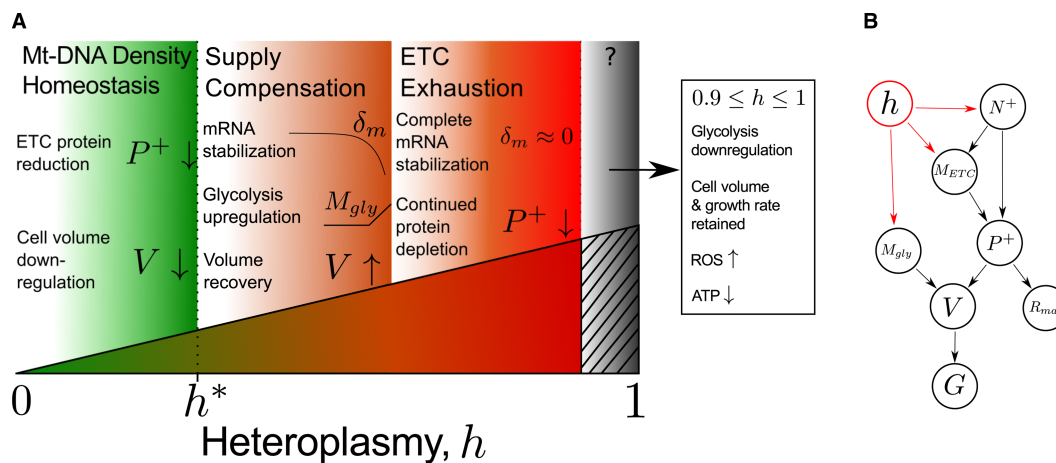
A

Mt-DNA Density Homeostasis

ETC protein reduction $P^+ \downarrow$

Cell volume down-regulation $V \downarrow$

Supply Compensation

mRNA stabilization $\delta_m$

Glycolysis upregulation $M_{gly}$

Volume recovery $V \uparrow$

ETC Exhaustion

Complete mRNA stabilization $\delta_m \approx 0$

Continued protein depletion $P^+ \downarrow$

?

$0.9 \leq h \leq 1$

Glycolysis downregulation

Cell volume & growth rate retained

ROS $\uparrow$

ATP $\downarrow$

$0$ $h^*$ $1$

Heteroplasmy, $h$

B

$h$

$N^+$

$M_{ETC}$

$M_{gly}$

$P^+$

$V$

$R_{ma}$

$G$